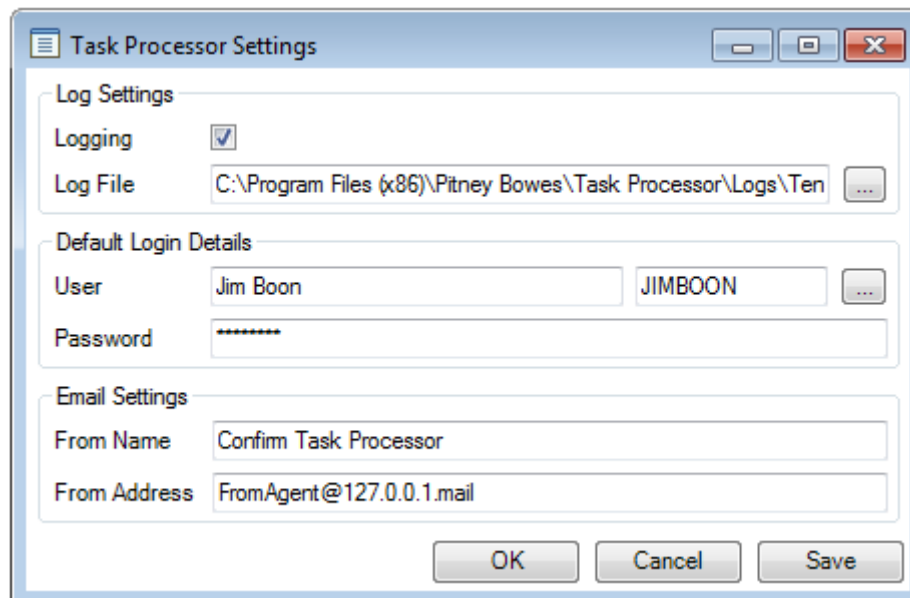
Task Processor Settings

Log Settings

Logging

Log File C:\Program Files (x86)\Pitney Bowes\Task Processor\Logs\Ten ...

Default Login Details

User Jim Boon JIMBOON ...

Password *********

Email Settings

From Name Confirm Task Processor

From Address FromAgent@127.0.0.1.mail

OK Cancel Save